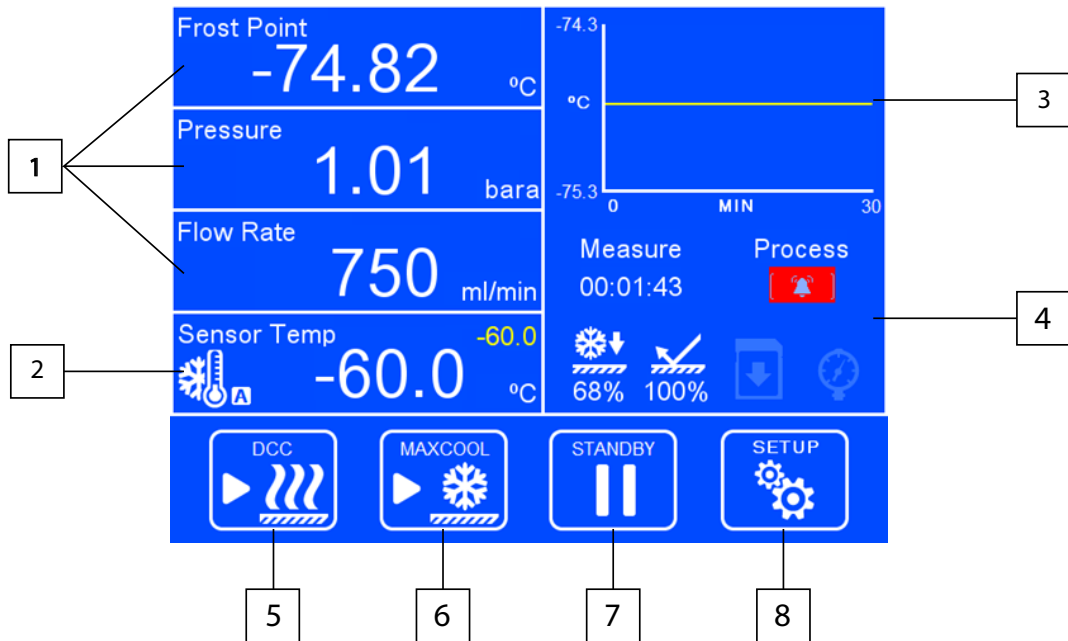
Frost Point
-74.82 ºC

Pressure
1.01 bara

Flow Rate
750 ml/min

Sensor Temp -60.0
A -60.0 ºC

-74.3
ºC
-75.3
0 MIN 30

Measure
00:01:43

Process

68% 100%

DCC

MAXCOOL

STANDBY

SETUP

1
2
3
4
5
6
7
8